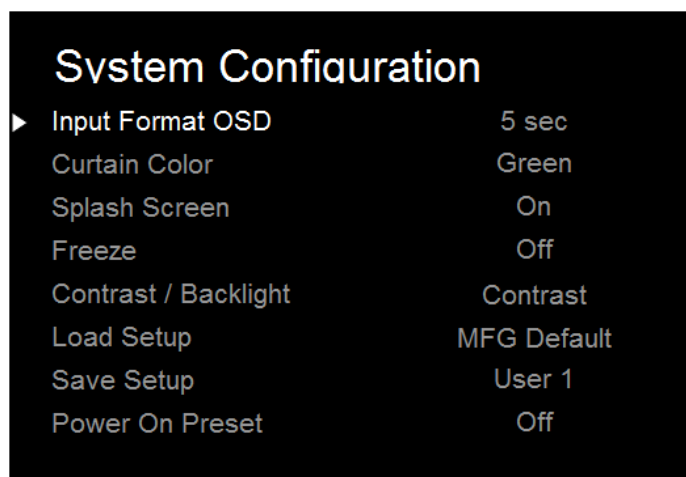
System Configuration

| | |
|---|---|
| Input Format OSD | 5 sec |
| Curtain Color | Green |
| Splash Screen | On |
| Freeze | Off |
| Contrast / Backlight | Contrast |
| Load Setup | MFG Default |
| Save Setup | User 1 |
| Power On Preset | Off |